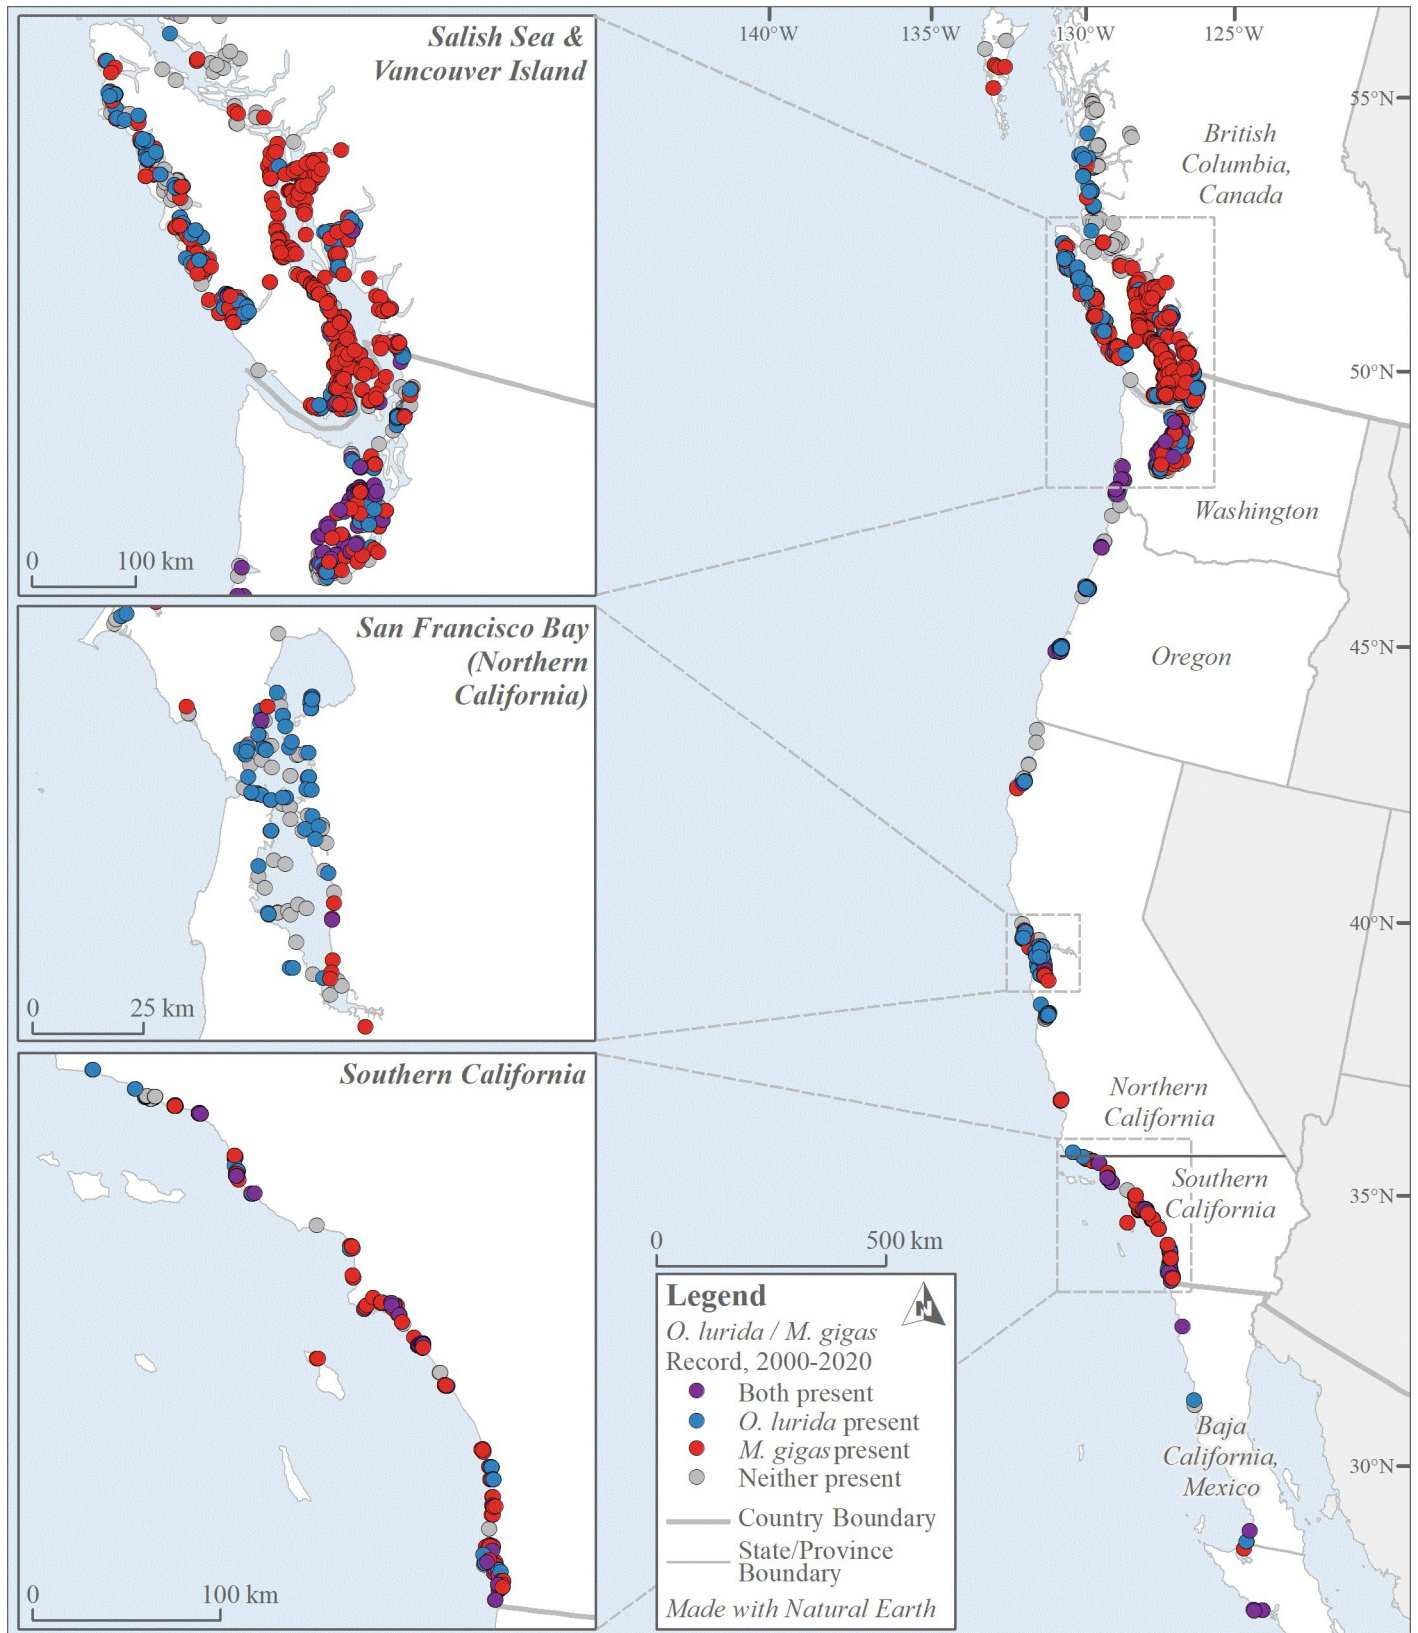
Salish Sea & Vancouver Island

0 100 km

San Francisco Bay (Northern California)

0 25 km

Southern California

0 100 km

140°W 135°W 130°W 125°W

55°N

50°N

45°N

40°N

35°N

30°N

British Columbia, Canada

Washington

Oregon

Northern California

Southern California

Baja California, Mexico

0 500 km

Legend
O. lurida / M. gigas
Record, 2000-2020
Both present
O. lurida present
M. gigas present
Neither present
Country Boundary
State/Province Boundary
Made with Natural Earth

N